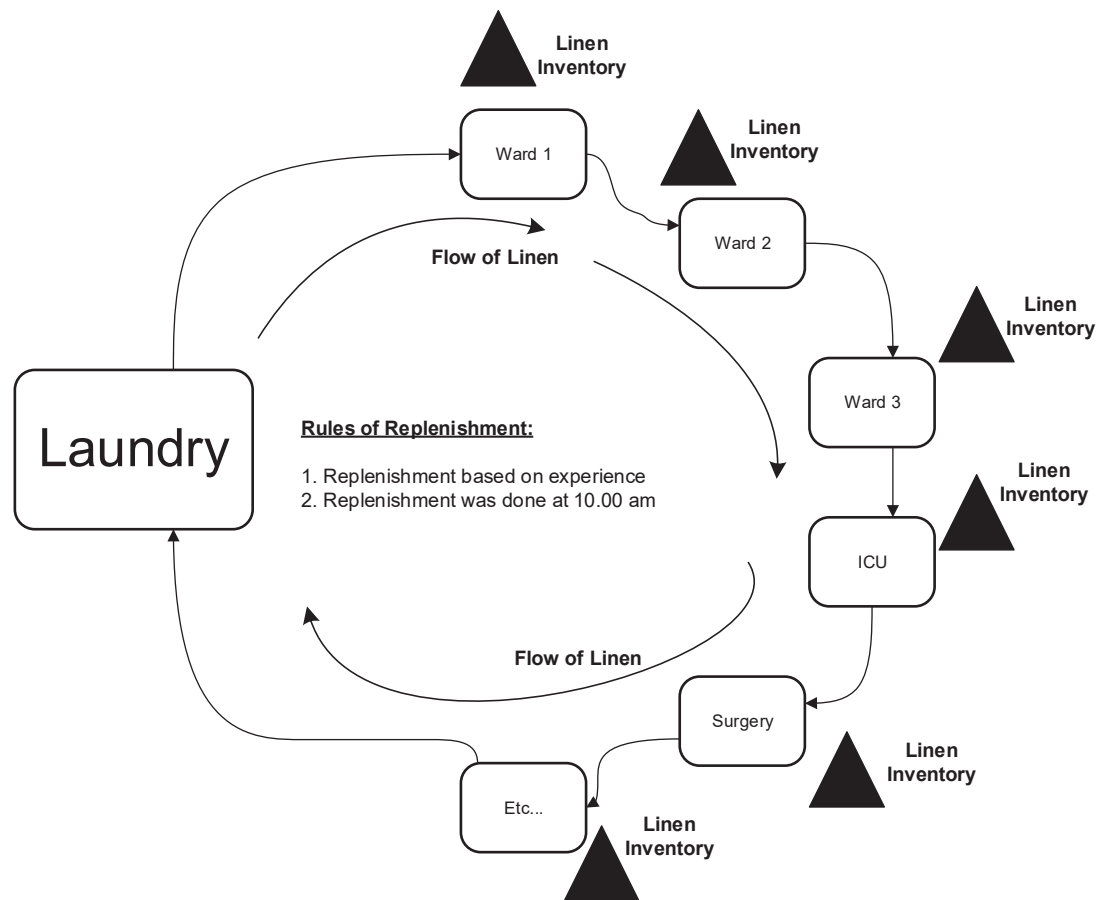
Linen Inventory

Ward 1

Linen Inventory

Ward 2

Flow of Linen

Linen Inventory

Ward 3

Laundry

Rules of Replenishment:

1. Replenishment based on experience
2. Replenishment was done at 10.00 am

Linen Inventory

ICU

Flow of Linen

Surgery

Linen Inventory

Etc...

Linen Inventory